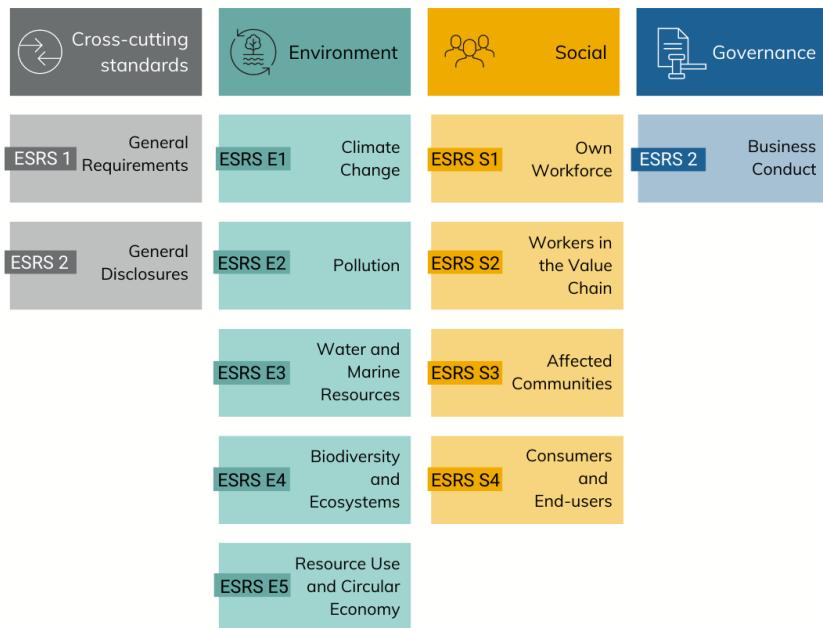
Cross-cutting standards

Environment

Social

Governance

ESRS 1 General Requirements

ESRS E1 Climate Change

ESRS S1 Own Workforce

ESRS 2 Business Conduct

ESRS 2 General Disclosures

ESRS E2 Pollution

ESRS S2 Workers in the Value Chain

ESRS E3 Water and Marine Resources

ESRS S3 Affected Communities

ESRS E4 Biodiversity and Ecosystems

ESRS S4 Consumers and End-users

ESRS E5 Resource Use and Circular Economy